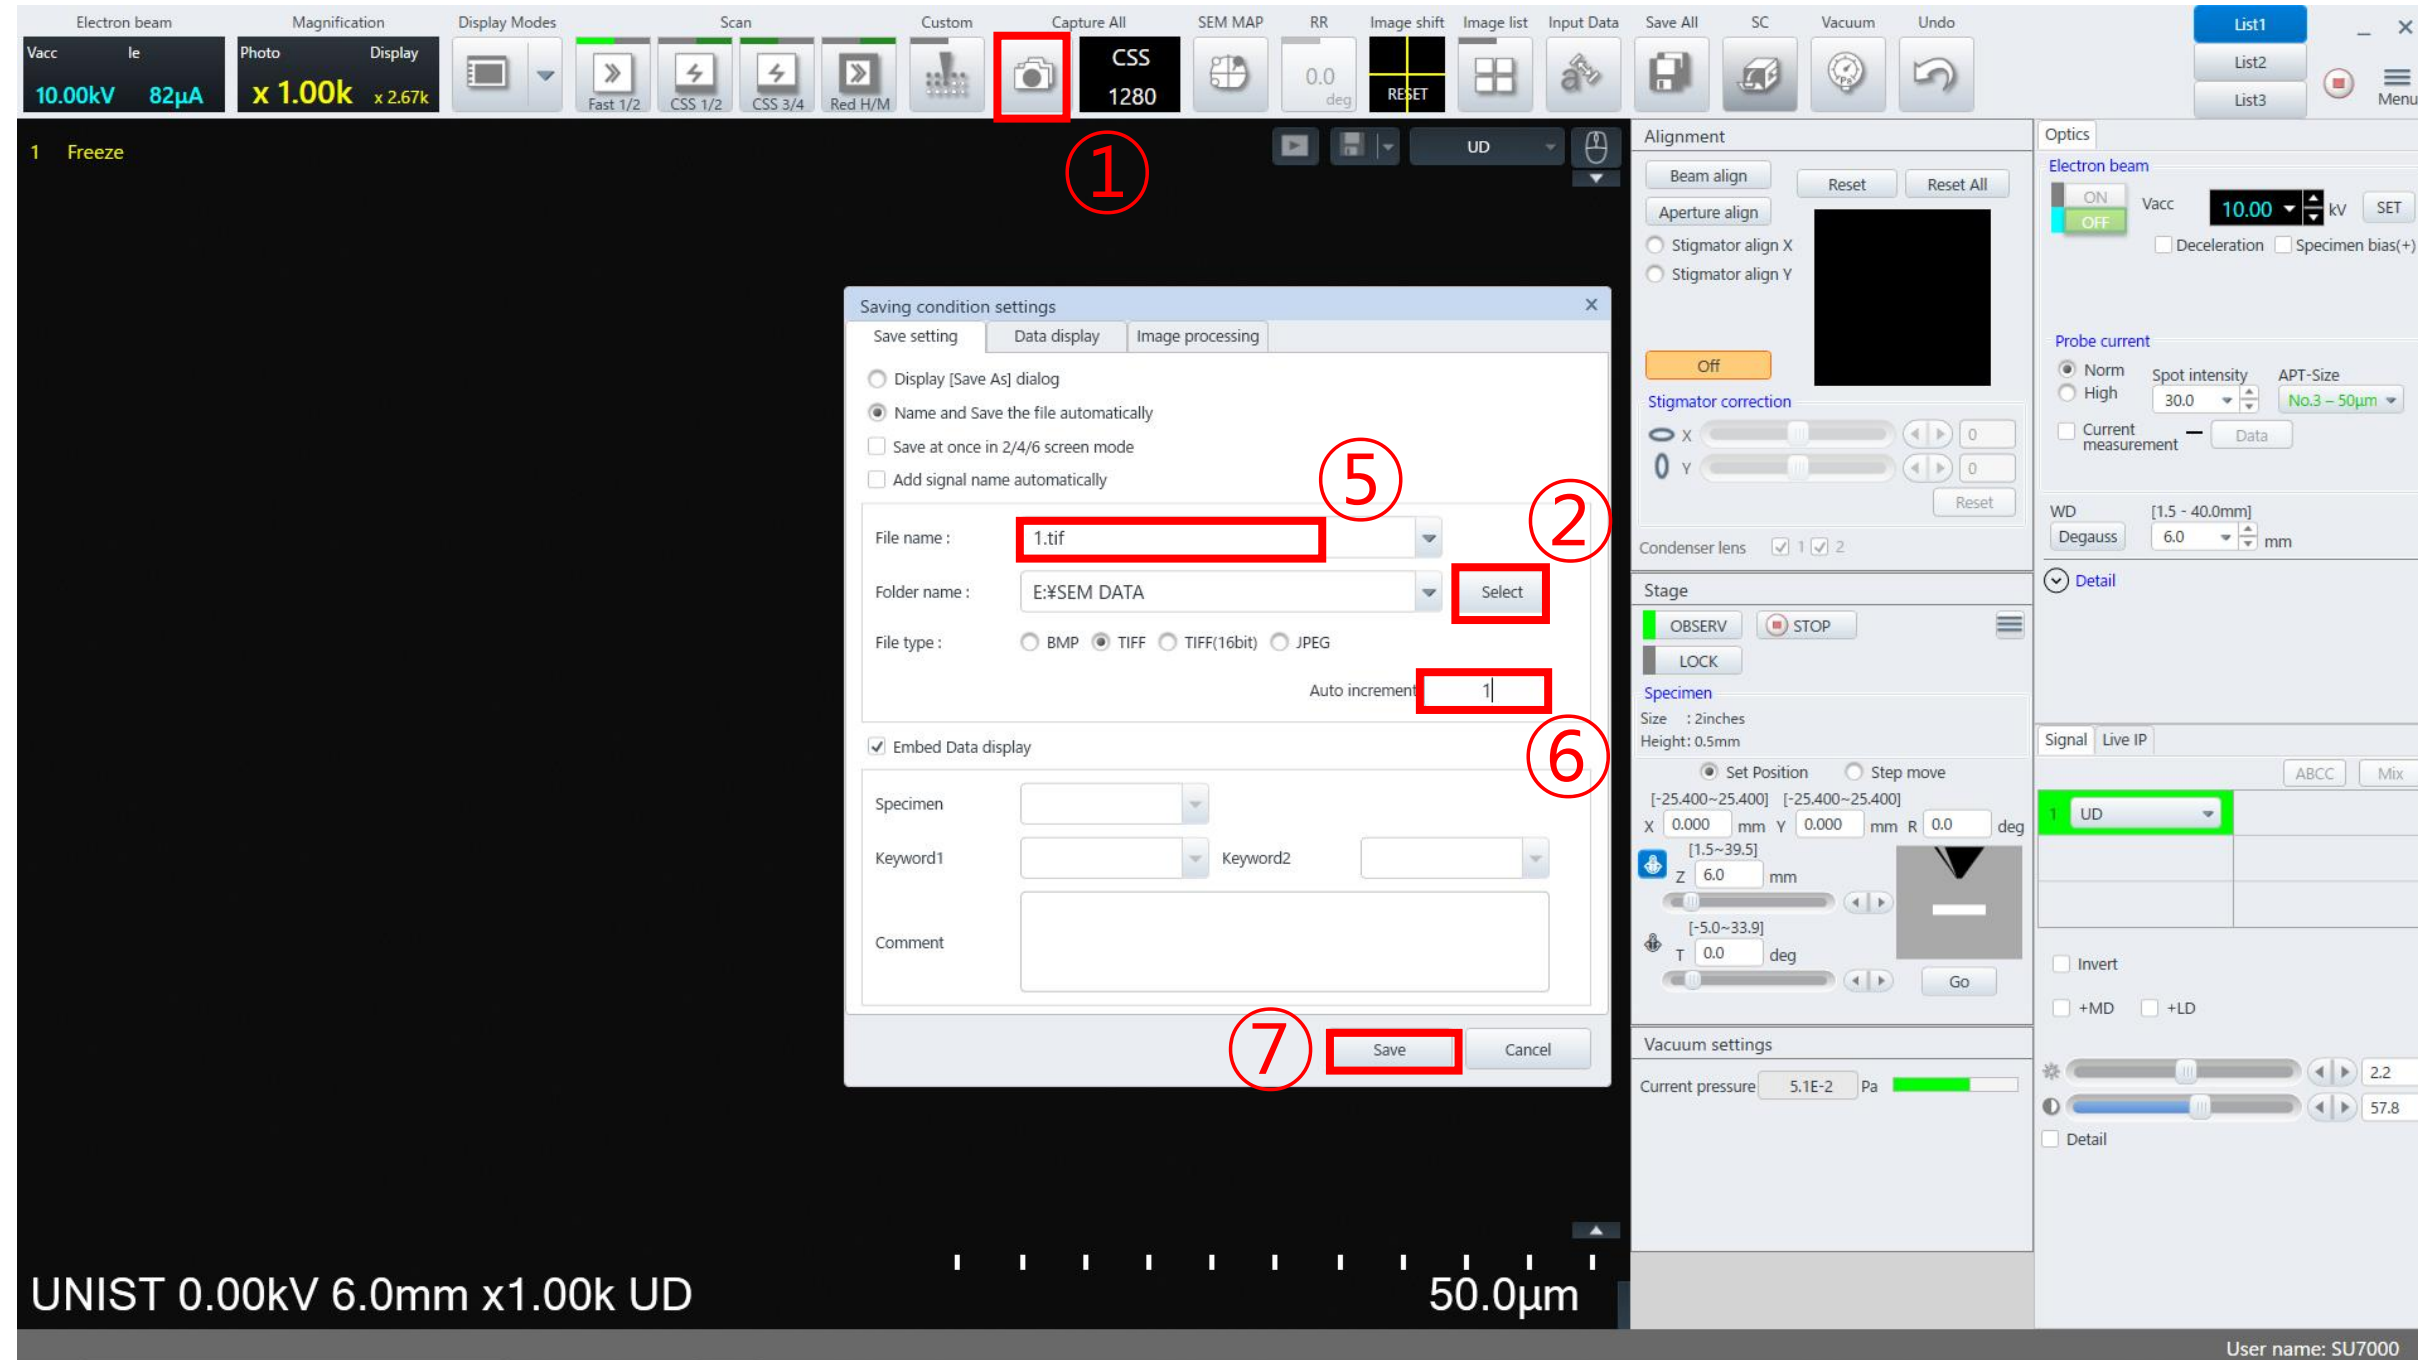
Electron beam Magnification Display Modes Scan Custom Capture All SEM MAP RR Image shift Image list Input Data Save All SC Vacuum Undo

Vacc Ie
10.00kV 82μA

Photo Display
x 1.00k x 2.67k

Fast 1/2 CSS 1/2 CSS 3/4 Red H/M

CSS
1280

0.0
deg

RESET

List1
List2
List3

Menu

1 Freeze

UD

①

Alignment
Beam align
Aperture align
Reset Reset All
Stigmator align X
Stigmator align Y
Off
Stigmator correction
X 0
Y 0
Reset
Condenser lens 1 2

Optics
Electron beam
ON
OFF
Vacc 10.00 kV SET
Deceleration Specimen bias(+)

Probe current
Norm
High
Spot intensity 30.0
APT-Size No.3 – 50μm
Current measurement — Data

WD [1.5 - 40.0mm]
Degauss 6.0 mm

Detail

Saving condition settings
Save setting Data display Image processing

Display [Save As] dialog
Name and Save the file automatically
Save at once in 2/4/6 screen mode
Add signal name automatically

⑤
②

File name : 1.tif
Folder name : E:¥SEM DATA Select
File type : BMP TIFF TIFF(16bit) JPEG
Auto increment 1

⑥

Embed Data display
Specimen
Keyword1 Keyword2
Comment

⑦
Save Cancel

Stage
OBSERV STOP
LOCK
Specimen
Size : 2inches
Height: 0.5mm
Set Position Step move
[-25.400~25.400] [-25.400~25.400]
X 0.000 mm Y 0.000 mm R 0.0 deg
[1.5~39.5]
Z 6.0 mm
[-5.0~33.9]
T 0.0 deg
Go

Signal Live IP
ABCC Mix
1 UD

Invert
+MD +LD
2.2
57.8
Detail

Vacuum settings
Current pressure 5.1E-2 Pa

UNIST 0.00kV 6.0mm x1.00k UD 50.0μm

User name: SU7000